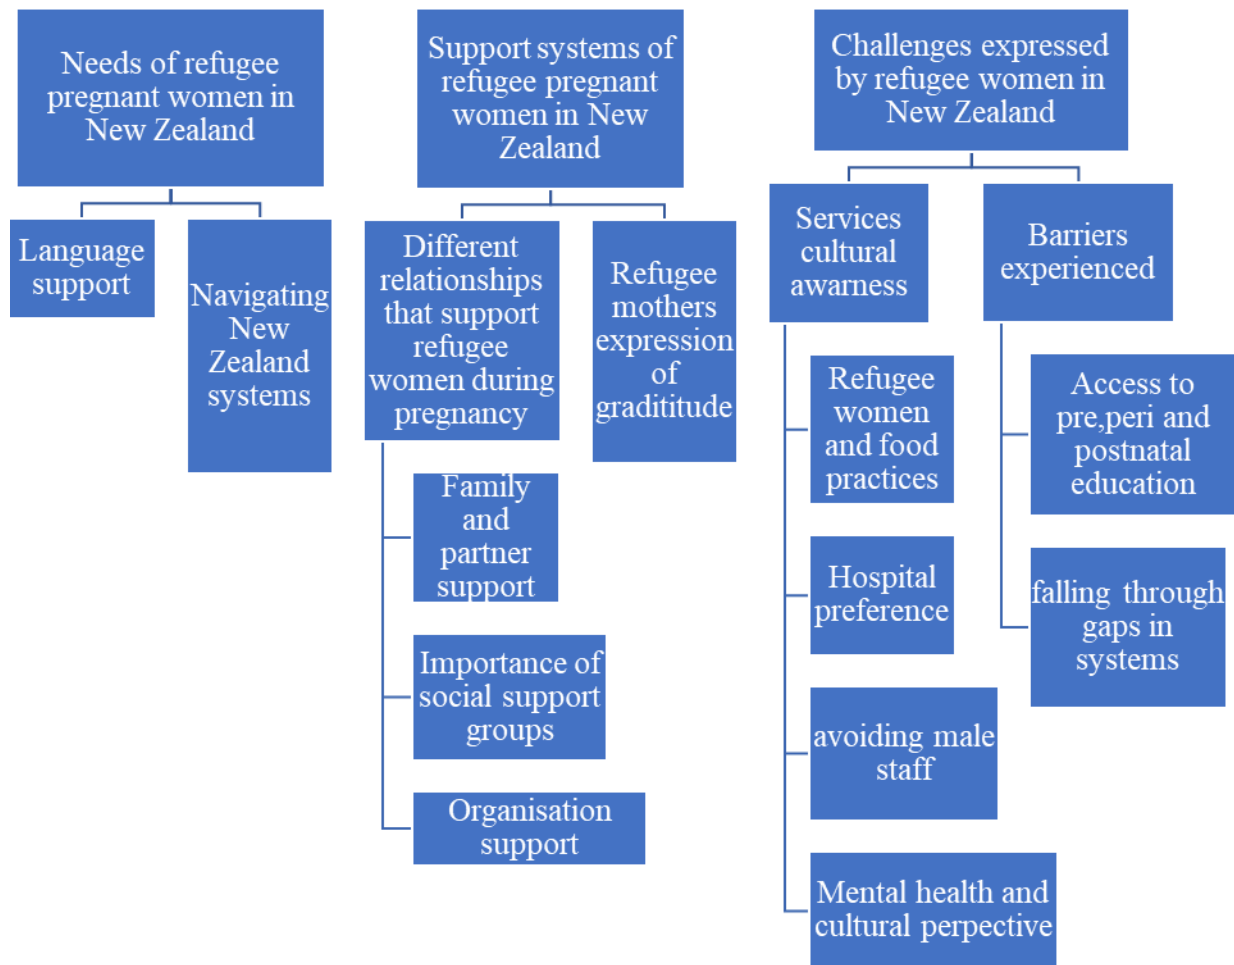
Needs of refugee pregnant women in New Zealand

Language support

Navigating New Zealand systems

Support systems of refugee pregnant women in New Zealand

Different relationships that support refugee women during pregnancy

Family and partner support

Importance of social support groups

Organisation support

Refugee mothers expression of graditiude

Challenges expressed by refugee women in New Zealand

Services cultural awarness

Refugee women and food practices

Hospital preference

avoiding male staff

Mental health and cultural perpective

Barriers experienced

Access to pre,peri and postnatal education

falling through gaps in systems